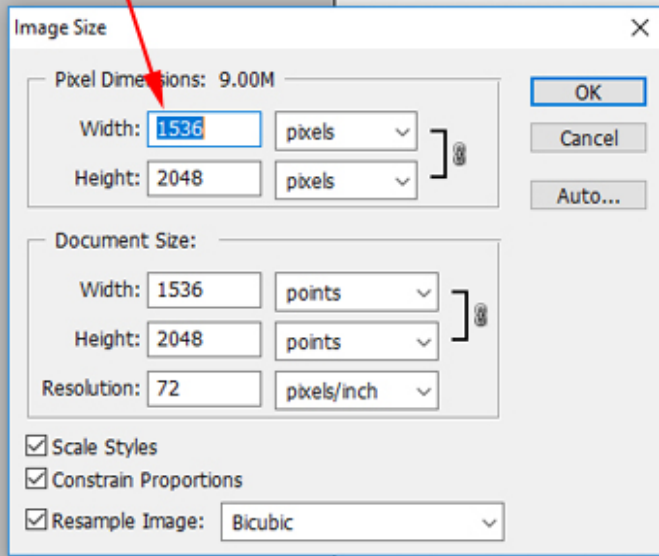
Image Size

Pixel Dimensions: 9.00M

Width: 1536 pixels

Height: 2048 pixels

Document Size:

Width: 1536 points

Height: 2048 points

Resolution: 72 pixels/inch

Scale Styles

Constrain Proportions

Resample Image: Bicubic

OK

Cancel

Auto...